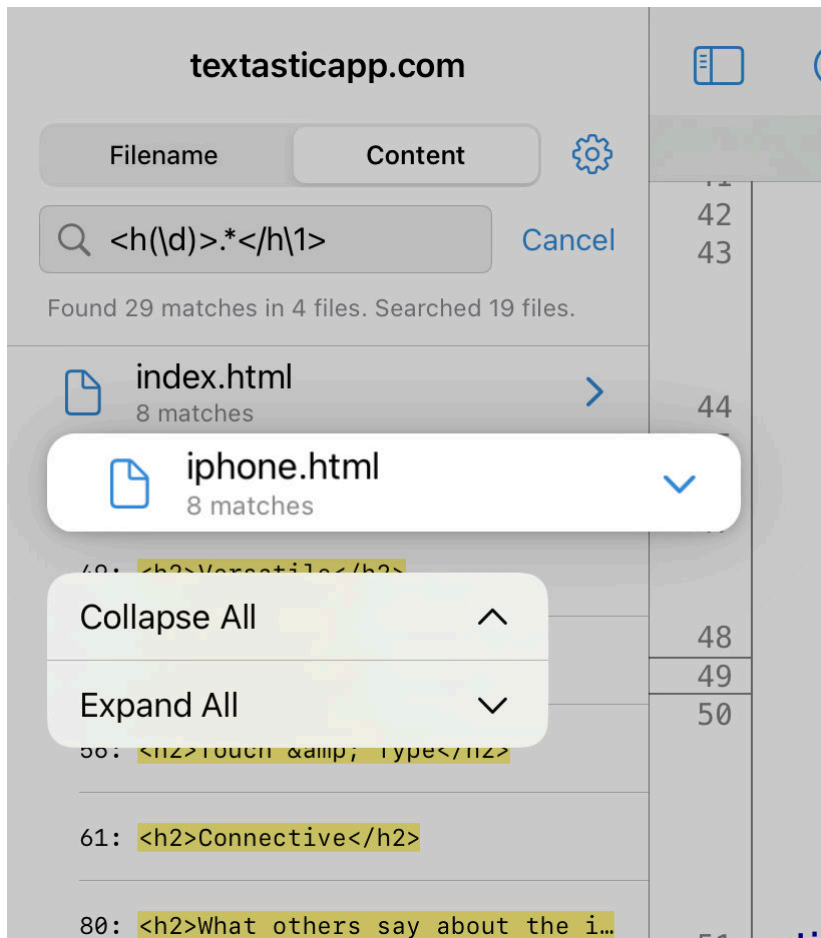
textasticapp.com

Filename Content

<h(\d)>.*</h\1>

Cancel

Found 29 matches in 4 files. Searched 19 files.

index.html
8 matches

iphone.html
8 matches

Collapse All

Expand All

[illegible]: <h2>Touch &amp; Type</h2>

61: <h2>Connective</h2>

80: <h2>What others say about the i…

42
43
44
48
49
50